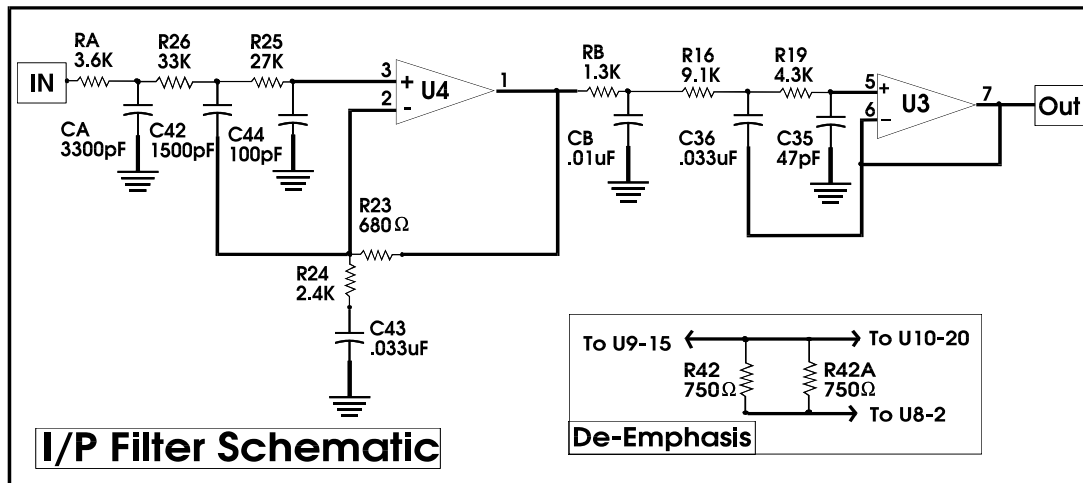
IN

RA
3.6K

R26
33K

R25
27K

CA
3300pF

C42
1500pF

C44
100pF

3
2
+
-
U4
1

R23
680Ω

R24
2.4K

C43
.033uF

RB
1.3K

R16
9.1K

R19
4.3K

CB
.01uF

C36
.033uF

C35
47pF

5
6
+
-
U3
7

Out

To U9-15
To U10-20
R42
750Ω
R42A
750Ω
To U8-2

De-Emphasis

I/P Filter Schematic